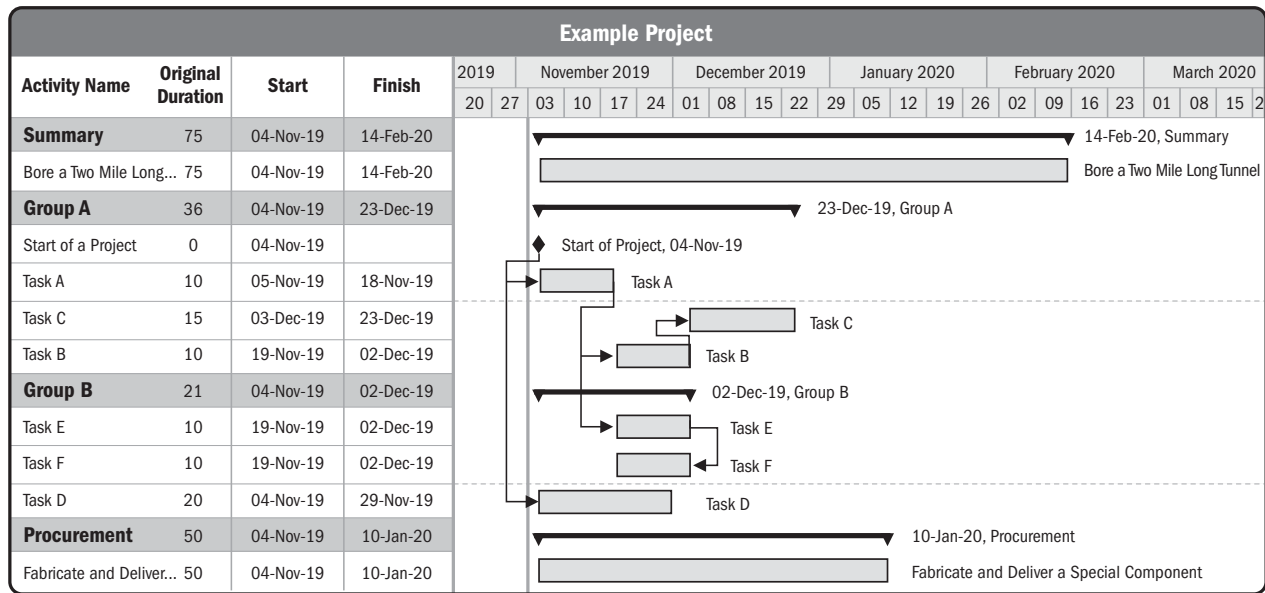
Example Project

| Activity Name | Original Duration | Start | Finish |
|---|---|---|---|
| Summary | 75 | 04-Nov-19 | 14-Feb-20 |
| Bore a Two Mile Long... | 75 | 04-Nov-19 | 14-Feb-20 |
| Group A | 36 | 04-Nov-19 | 23-Dec-19 |
| Start of a Project | 0 | 04-Nov-19 | |
| Task A | 10 | 05-Nov-19 | 18-Nov-19 |
| Task C | 15 | 03-Dec-19 | 23-Dec-19 |
| Task B | 10 | 19-Nov-19 | 02-Dec-19 |
| Group B | 21 | 04-Nov-19 | 02-Dec-19 |
| Task E | 10 | 19-Nov-19 | 02-Dec-19 |
| Task F | 10 | 19-Nov-19 | 02-Dec-19 |
| Task D | 20 | 04-Nov-19 | 29-Nov-19 |
| Procurement | 50 | 04-Nov-19 | 10-Jan-20 |
| Fabricate and Deliver... | 50 | 04-Nov-19 | 10-Jan-20 |

2019 | November 2019 | December 2019 | January 2020 | February 2020 | March 2020
20 | 27 | 03 | 10 | 17 | 24 | 01 | 08 | 15 | 22 | 29 | 05 | 12 | 19 | 26 | 02 | 09 | 16 | 23 | 01 | 08 | 15 | 2

14-Feb-20, Summary
Bore a Two Mile Long Tunnel
23-Dec-19, Group A
Start of Project, 04-Nov-19
Task A
Task C
Task B
02-Dec-19, Group B
Task E
Task F
Task D
10-Jan-20, Procurement
Fabricate and Deliver a Special Component